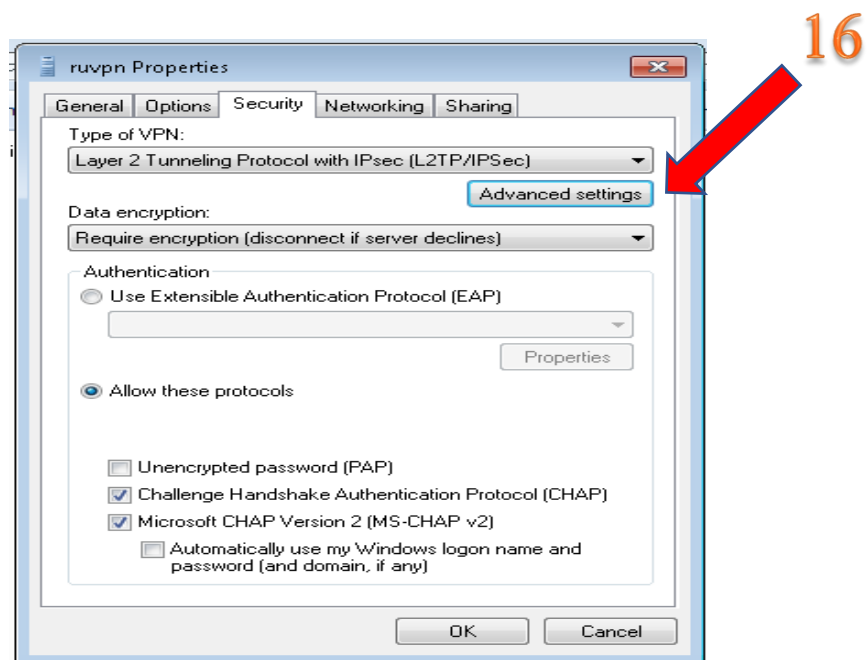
16

ruvpn Properties

General | Options | Security | Networking | Sharing

Type of VPN:

Layer 2 Tunneling Protocol with IPsec (L2TP/IPSec)

Advanced settings

Data encryption:

Require encryption (disconnect if server declines)

Authentication

Use Extensible Authentication Protocol (EAP)

Properties

Allow these protocols

Unencrypted password (PAP)

Challenge Handshake Authentication Protocol (CHAP)

Microsoft CHAP Version 2 (MS-CHAP v2)

Automatically use my Windows logon name and password (and domain, if any)

OK

Cancel